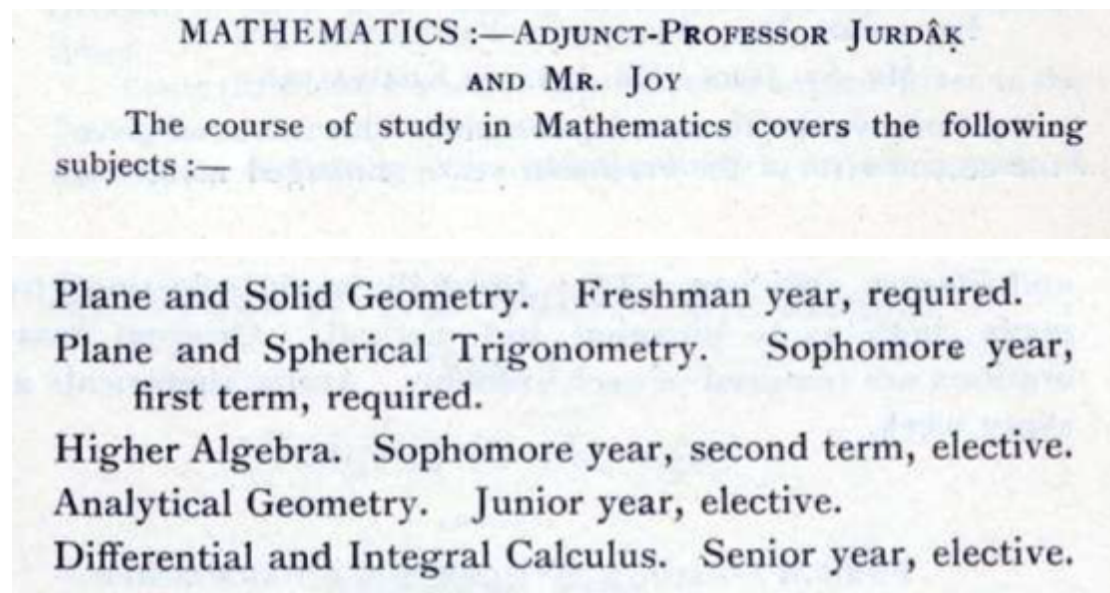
MATHEMATICS :—ADJUNCT-PROFESSOR JURDÂḲ AND MR. JOY

The course of study in Mathematics covers the following subjects :—

Plane and Solid Geometry. Freshman year, required.

Plane and Spherical Trigonometry. Sophomore year, first term, required.

Higher Algebra. Sophomore year, second term, elective.

Analytical Geometry. Junior year, elective.

Differential and Integral Calculus. Senior year, elective.